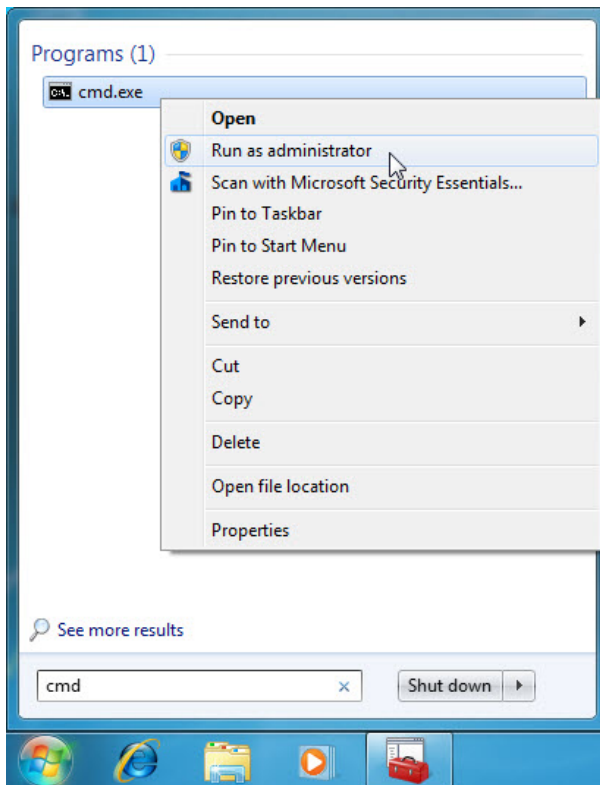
Programs (1)

cmd.exe

Open
Run as administrator
Scan with Microsoft Security Essentials...
Pin to Taskbar
Pin to Start Menu
Restore previous versions

Send to

Cut
Copy

Delete

Open file location

Properties

See more results

cmd

Shut down